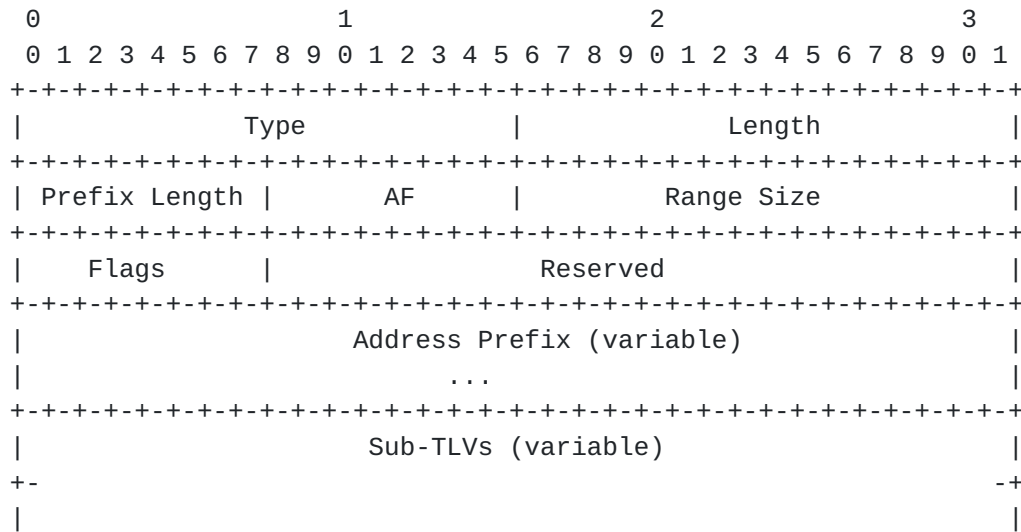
0                   1                   2                   3
 0 1 2 3 4 5 6 7 8 9 0 1 2 3 4 5 6 7 8 9 0 1 2 3 4 5 6 7 8 9 0 1
+-+-+-+-+-+-+-+-+-+-+-+-+-+-+-+-+-+-+-+-+-+-+-+-+-+-+-+-+-+-+-+-+
|              Type             |             Length            |
+-+-+-+-+-+-+-+-+-+-+-+-+-+-+-+-+-+-+-+-+-+-+-+-+-+-+-+-+-+-+-+-+
| Prefix Length |      AF       |          Range Size           |
+-+-+-+-+-+-+-+-+-+-+-+-+-+-+-+-+-+-+-+-+-+-+-+-+-+-+-+-+-+-+-+-+
|    Flags      |                 Reserved                      |
+-+-+-+-+-+-+-+-+-+-+-+-+-+-+-+-+-+-+-+-+-+-+-+-+-+-+-+-+-+-+-+-+
|                    Address Prefix (variable)                  |
|                              ...                              |
+-+-+-+-+-+-+-+-+-+-+-+-+-+-+-+-+-+-+-+-+-+-+-+-+-+-+-+-+-+-+-+-+
|                     Sub-TLVs (variable)                       |
+-                                                             -+
|                                                               |